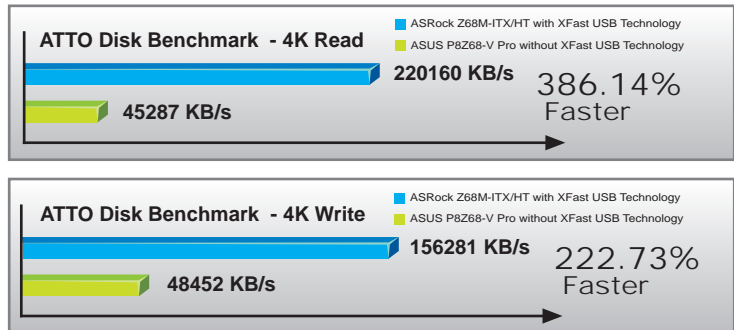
ATTO Disk Benchmark - 4K Read

ASRock Z68M-ITX/HT with XFast USB Technology

ASUS P8Z68-V Pro without XFast USB Technology

220160 KB/s

45287 KB/s

386.14%
Faster

ATTO Disk Benchmark - 4K Write

ASRock Z68M-ITX/HT with XFast USB Technology

ASUS P8Z68-V Pro without XFast USB Technology

156281 KB/s

48452 KB/s

222.73%
Faster